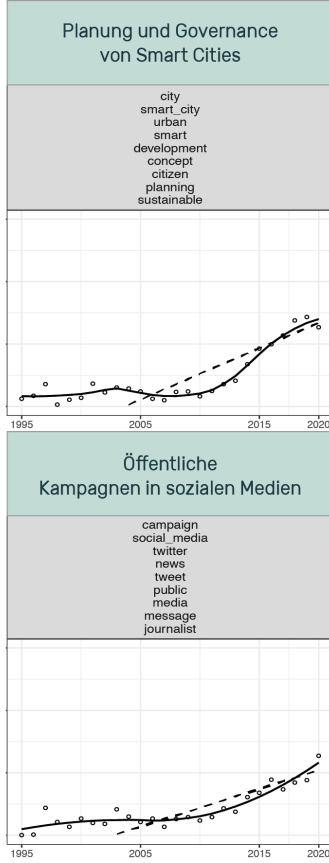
Planung und Governance von Smart Cities

city
smart_city
urban
smart
development
concept
citizen
planning
sustainable

1995
2005
2015
2020

Öffentliche Kampagnen in sozialen Medien

campaign
social_media
twitter
news
tweet
public
media
message
journalist

1995
2005
2015
2020